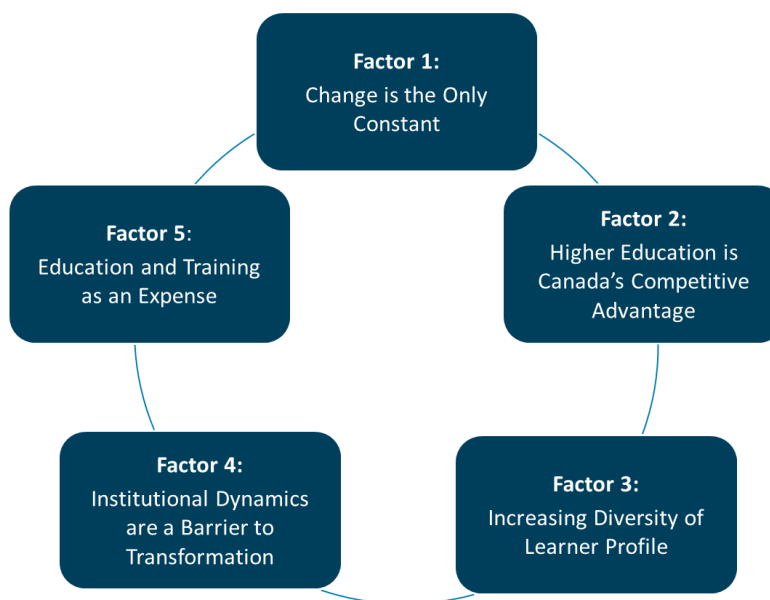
Factor 1:
Change is the Only Constant

Factor 2:
Higher Education is Canada's Competitive Advantage

Factor 3:
Increasing Diversity of Learner Profile

Factor 4:
Institutional Dynamics are a Barrier to Transformation

Factor 5:
Education and Training as an Expense